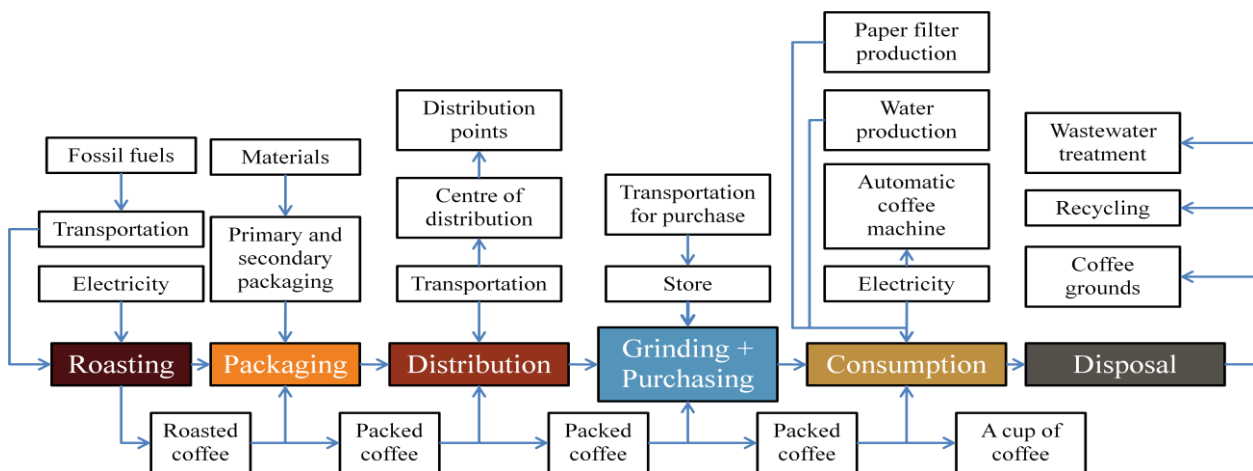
Paper filter production

Water production

Distribution points

Wastewater treatment

Fossil fuels

Materials

Centre of distribution

Transportation for purchase

Automatic coffee machine

Recycling

Transportation

Primary and secondary packaging

Coffee grounds

Electricity

Transportation

Store

Electricity

Roasting

Packaging

Distribution

Grinding + Purchasing

Consumption

Disposal

Roasted coffee

Packed coffee

Packed coffee

Packed coffee

A cup of coffee